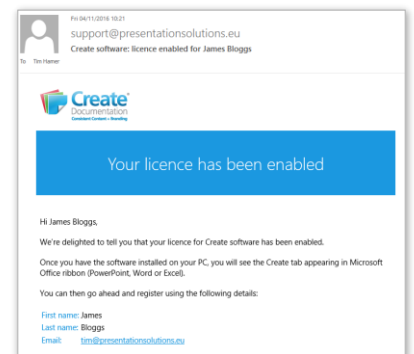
Fri 04/11/2016 10:21
support@presentationsolutions.eu
Create software: licence enabled for James Bloggs
To: Tim Hamer

Create Documentation
Consistent Content • Branding

Your licence has been enabled

Hi James Bloggs,

We're delighted to tell you that your licence for Create software has been enabled.

Once you have the software installed on your PC, you will see the Create tab appearing in Microsoft Office ribbon (PowerPoint, Word or Excel).

You can then go ahead and register using the following details:

First name: James
Last name: Bloggs
Email: tim@presentationsolutions.eu